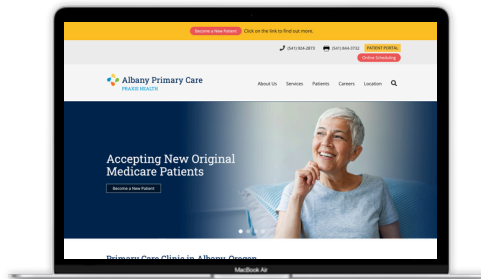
Become a New Patient Click on the link to find out more.

(541) 924-2873 (541) 844-3732 PATIENT PORTAL

Online Scheduling

Albany Primary Care
PRAXIS HEALTH

About Us Services Patients Careers Location

Accepting New Original Medicare Patients

Become a New Patient

Primary Care Clinic in Albany, Oregon

MacBook Air